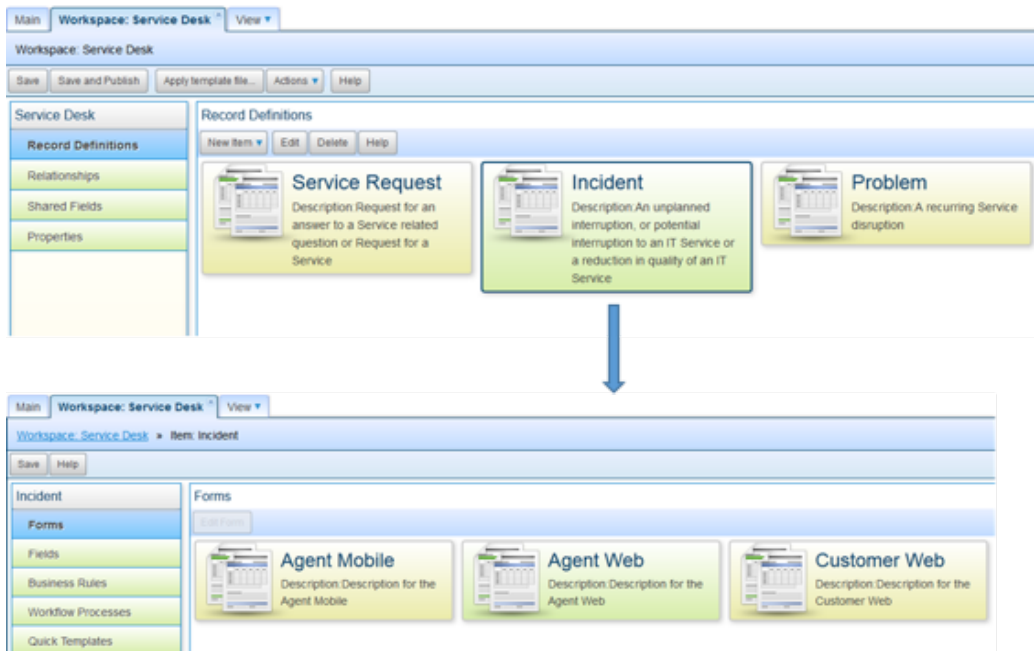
Main | Workspace: Service Desk | View ▾

Workspace: Service Desk

Save | Save and Publish | Apply template file... | Actions ▾ | Help

Service Desk

Record Definitions

Relationships

Shared Fields

Properties

Record Definitions

New Item ▾ | Edit | Delete | Help

Service Request
Description:Request for an answer to a Service related question or Request for a Service

Incident
Description:An unplanned interruption, or potential interruption to an IT Service or a reduction in quality of an IT Service

Problem
Description:A recurring Service disruption

Main | Workspace: Service Desk | View ▾

Workspace: Service Desk » Item: Incident

Save | Help

Incident

Forms

Fields

Business Rules

Workflow Processes

Quick Templates

Forms

Edit Form

Agent Mobile
Description:Description for the Agent Mobile

Agent Web
Description:Description for the Agent Web

Customer Web
Description:Description for the Customer Web